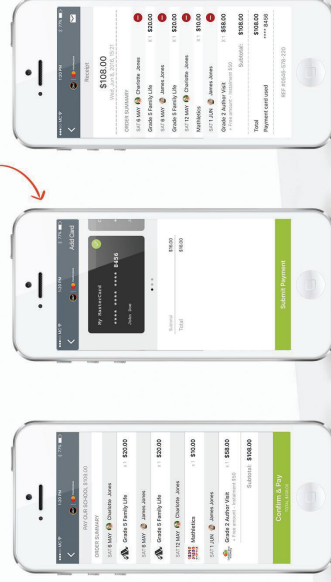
1:20 PM
PAY OUR SCHOOL $108.00
ORDER SUMMARY
SAT 6 MAY Charlotte Jones
Grade 6 Family Life x1 $20.00
SAT 6 MAY James Jones
Grade 5 Family Life x1 $20.00
SAT 12 MAY Charlotte Jones
Mathletics x1 $10.00
SAT 1 JUN James Jones
Grade 2 Author Visit x1 $58.00
Subtotal: $108.00
Confirm & Pay

1:20 PM
Add Card
My MasterCard
**** **** **** 8456
John Doe
Subtotal $108.00
Total $108.00
Submit Payment

1:20 PM
Receipt
$108.00
ORDER SUMMARY
SAT 6 MAY Charlotte Jones
Grade 6 Family Life x1 $20.00
SAT 6 MAY James Jones
Grade 5 Family Life x1 $20.00
SAT 12 MAY Charlotte Jones
Mathletics x1 $10.00
SAT 1 JUN James Jones
Grade 2 Author Visit x1 $58.00
Subtotal: $108.00
Total $108.00
Payment card used **** 8456
REF #8946-578-120